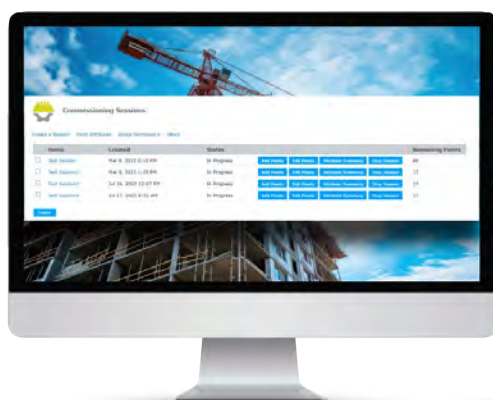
Commissioning Sessions

Create a Session   Point Attributes   Group Permissions   About

| | Name | Created | Status | | | | | Remaining Points |
|---|---|---|---|---|---|---|---|---|
| ☐ | Test Session | Mar 8, 2023 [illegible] PM | In Progress | Add Points | Edit Points | Windows Summary | Stop Session | 48 |
| ☐ | Test Session 2 | Mar 8, 2023 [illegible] PM | In Progress | Add Points | Edit Points | Windows Summary | Stop Session | 15 |
| ☐ | Test Session3 | Jul 21, 2023 12:07 PM | In Progress | Add Points | Edit Points | Windows Summary | Stop Session | 15 |
| ☐ | Test Session4 | Jul 27, 2023 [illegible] AM | In Progress | Add Points | Edit Points | Windows Summary | Stop Session | 15 |

Delete